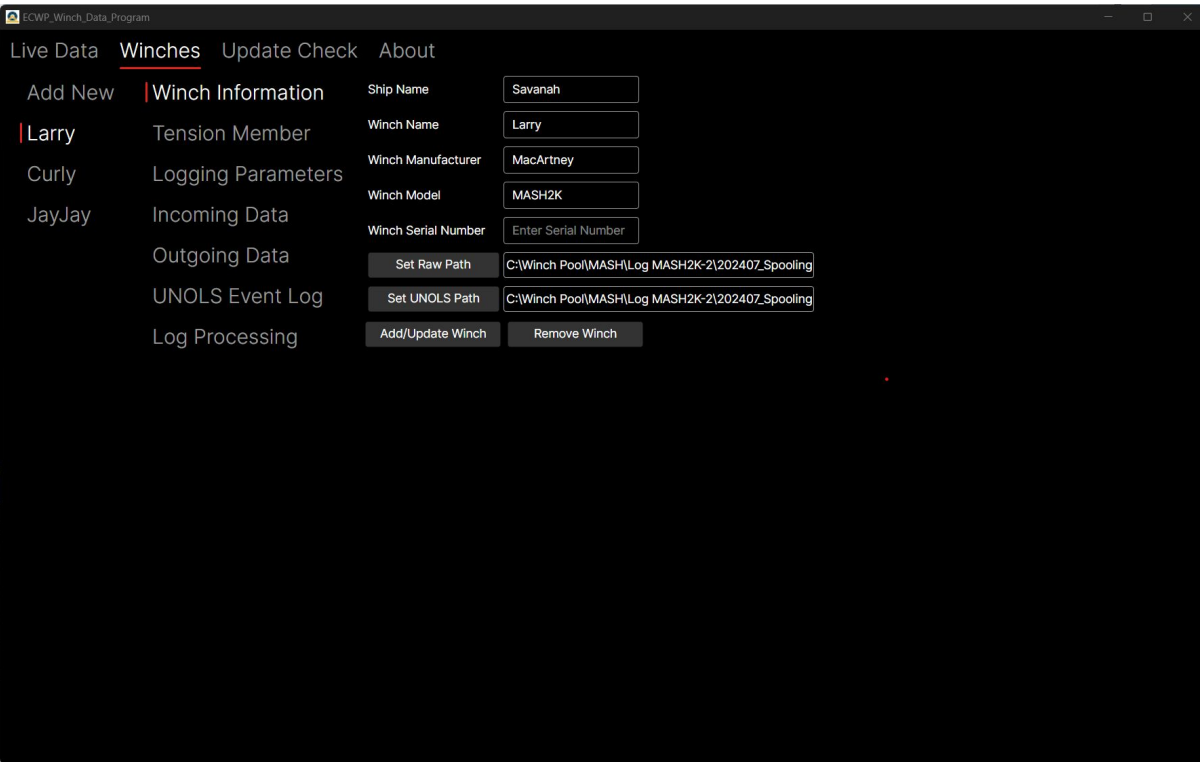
ECWP_Winch_Data_Program

Live Data Winches Update Check About

Add New
Larry
Curly
JayJay

Winch Information
Tension Member
Logging Parameters
Incoming Data
Outgoing Data
UNOLS Event Log
Log Processing

Ship Name Savanah
Winch Name Larry
Winch Manufacturer MacArtney
Winch Model MASH2K
Winch Serial Number Enter Serial Number
Set Raw Path C:\Winch Pool\MASH\Log MASH2K-2\202407_Spooling
Set UNOLS Path C:\Winch Pool\MASH\Log MASH2K-2\202407_Spooling
Add/Update Winch Remove Winch